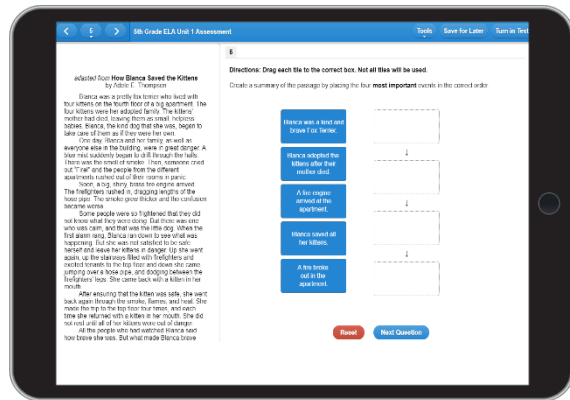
5th Grade ELA Unit 1 Assessment

Tools

Save for Later

Turn in Test

6

adapted from How Blanca Saved the Kittens
by Abbie E. Thompson

Blanca was a pretty fox terrier who lived with four kittens on the fourth floor of a big apartment. The four kittens were her adopted family. The kittens' mother had died, leaving them as small, helpless babies. Blanca, the kind dog that she was, began to take care of them as if they were her own.

One day, Blanca and her family, as well as everyone else in the building, were in great danger. A blue mist suddenly began to drift through the halls. There was the smell of smoke. Then, someone cried out "Fire!" and the people from the different apartments rushed out of their rooms in panic.

Soon, a big, shiny, brass fire engine arrived. The firefighters rushed in, dragging lengths of the hose pipe. The smoke grew thicker and the confusion became worse.

Some people were so frightened that they did not know what they were doing. But there was one who was calm, and that was the little dog. When the first alarm rang, Blanca ran down to see what was happening. But she was not satisfied to be safe herself and leave her kittens in danger. Up she went again, up the stairways filled with firefighters and excited tenants to the top floor and down she came jumping over a hose pipe, and dodging between the firefighters' legs. She came back with a kitten in her mouth.

After ensuring that the kitten was safe, she went back again through the smoke, flames, and heat. She made the trip to the top floor four times, and each time she returned with a kitten in her mouth. She did not rest until all of her kittens were out of danger.

All the people who had watched Blanca said how brave she was. But what made Blanca brave

Directions: Drag each tile to the correct box. Not all tiles will be used.

Create a summary of the passage by placing the four most important events in the correct order.

Blanca was a kind and brave Fox Terrier.

Blanca adopted the kittens after their mother died.

A fire engine arrived at the apartment.

Blanca saved all her kittens.

A fire broke out in the apartment.

↓

↓

↓

Reset

Next Question